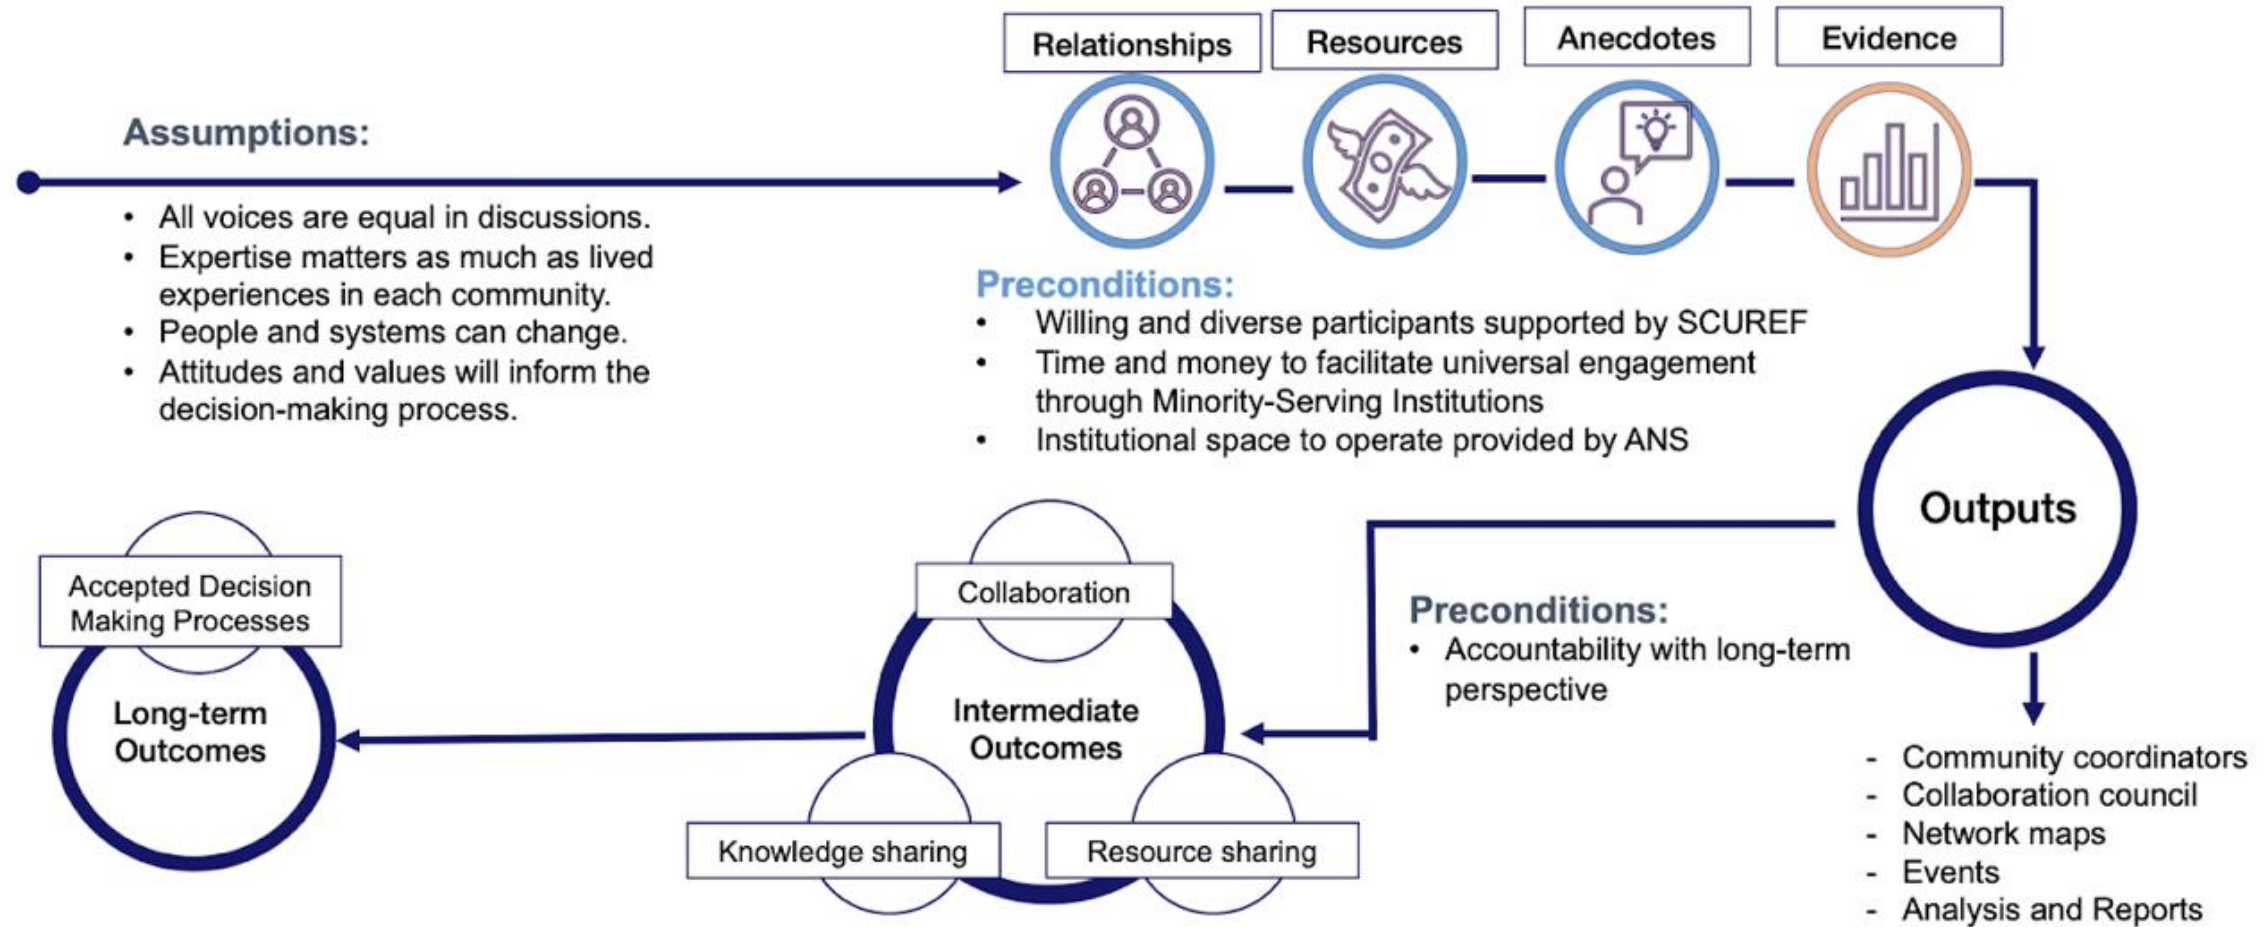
Relationships

Resources

Anecdotes

Evidence

Assumptions:

- All voices are equal in discussions.
- Expertise matters as much as lived experiences in each community.
- People and systems can change.
- Attitudes and values will inform the decision-making process.

Preconditions:

- Willing and diverse participants supported by SCUREF
- Time and money to facilitate universal engagement through Minority-Serving Institutions
- Institutional space to operate provided by ANS

Outputs

Preconditions:

- Accountability with long-term perspective

- Community coordinators
- Collaboration council
- Network maps
- Events
- Analysis and Reports

Collaboration

Intermediate Outcomes

Knowledge sharing

Resource sharing

Accepted Decision Making Processes

Long-term Outcomes